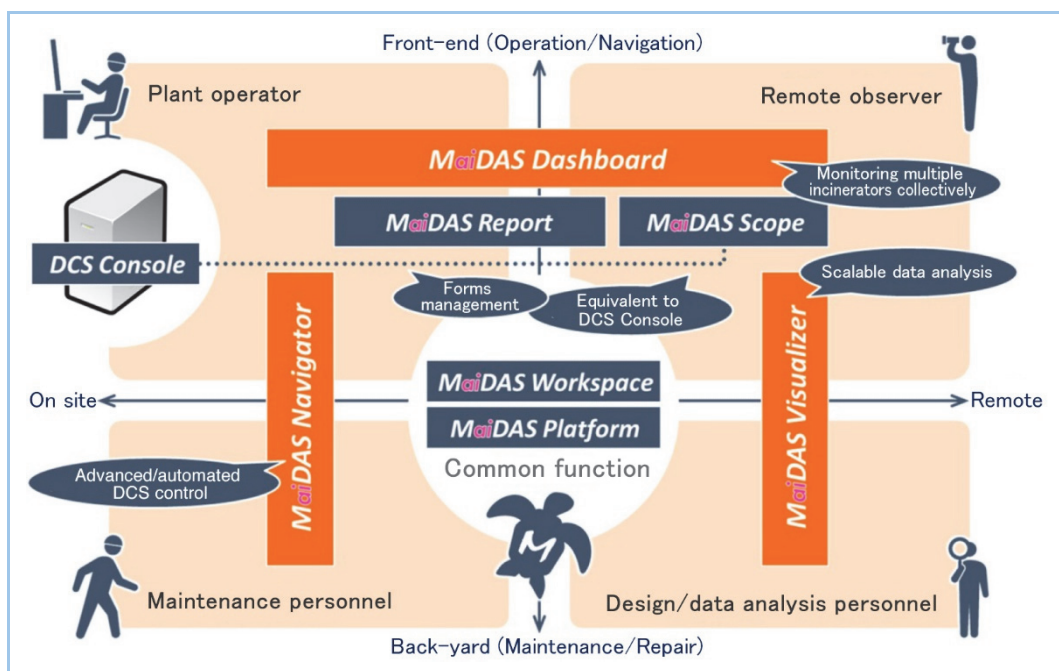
Front-end (Operation/Navigation)

Plant operator

Remote observer

MaiDAS Dashboard

Monitoring multiple incinerators collectively

MaiDAS Report

MaiDAS Scope

DCS Console

Forms management

Equivalent to DCS Console

Scalable data analysis

MaiDAS Navigator

MaiDAS Visualizer

On site

Remote

MaiDAS Workspace

MaiDAS Platform

Common function

Advanced/automated DCS control

M

Maintenance personnel

Design/data analysis personnel

Back-yard (Maintenance/Repair)